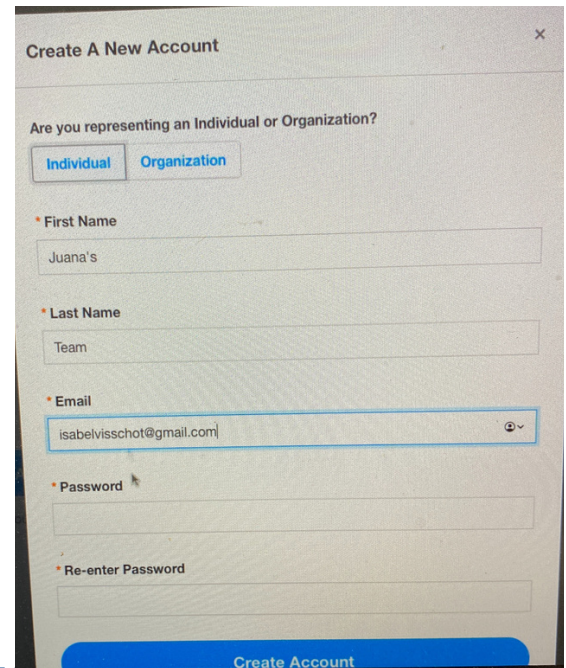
Create A New Account

×

Are you representing an Individual or Organization?

Individual

Organization

* First Name

Juana's

* Last Name

Team

* Email

isabelvisschot@gmail.com

* Password

* Re-enter Password

Create Account